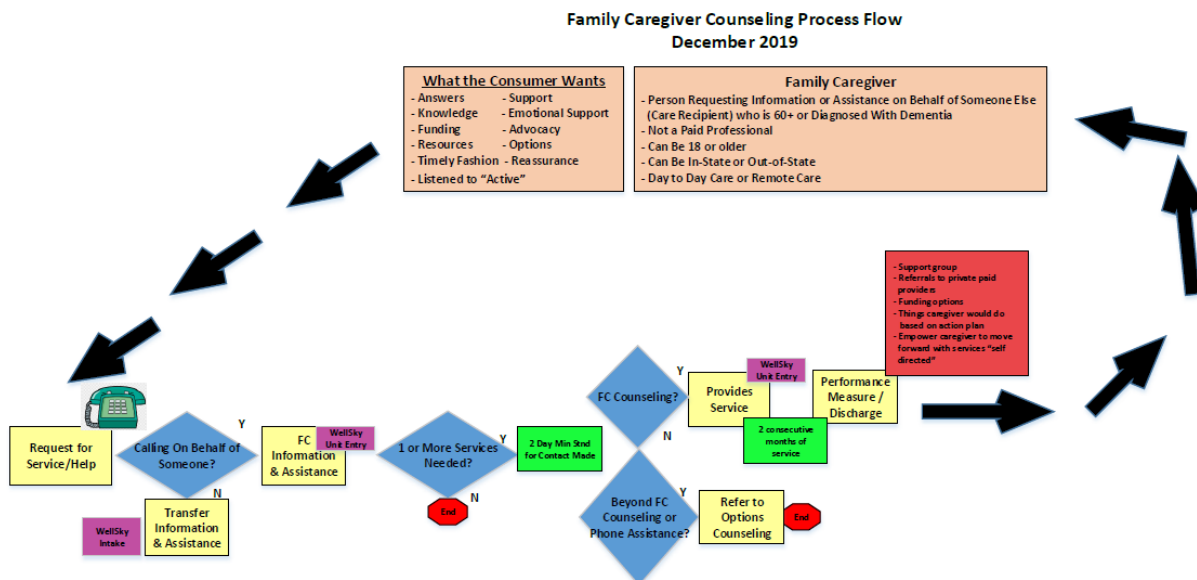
Family Caregiver Counseling Process Flow
December 2019

What the Consumer Wants
- Answers
- Knowledge
- Funding
- Resources
- Timely Fashion
- Listened to "Active"
- Support
- Emotional Support
- Advocacy
- Options
- Reassurance

Family Caregiver
- Person Requesting Information or Assistance on Behalf of Someone Else (Care Recipient) who is 60+ or Diagnosed With Dementia
- Not a Paid Professional
- Can Be 18 or older
- Can Be In-State or Out-of-State
- Day to Day Care or Remote Care

- Support group
- Referrals to private paid providers
- Funding options
- Things caregiver would do based on action plan
- Empower caregiver to move forward with services "self directed"

Request for Service/Help

Calling On Behalf of Someone?

Y

N

WellSky Intake

Transfer Information & Assistance

FC Information & Assistance

WellSky Unit Entry

1 or More Services Needed?

Y

N

End

2 Day Min Stnd for Contact Made

FC Counseling?

Y

N

Provides Service

WellSky Unit Entry

2 consecutive months of service

Performance Measure / Discharge

Beyond FC Counseling or Phone Assistance?

Y

Refer to Options Counseling

End